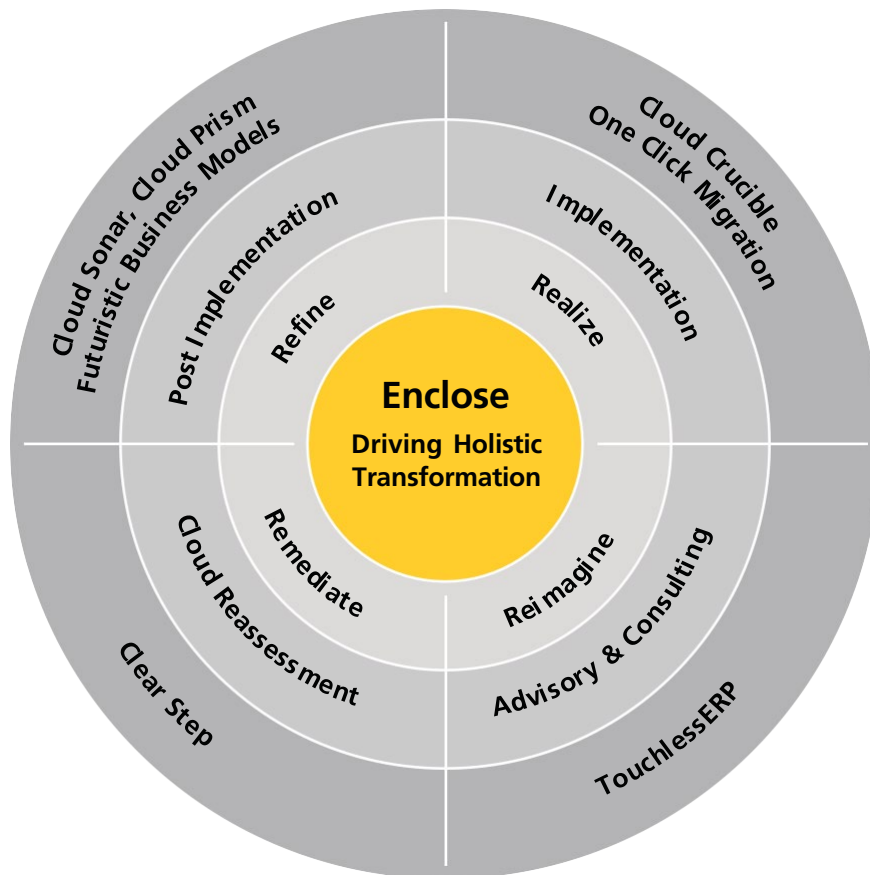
Cloud Sonar, Cloud Prism
Futuristic Business Models

Cloud Crucible
One Click Migration

Post Implementation

Implementation

Refine

Realize

Enclose
Driving Holistic Transformation

Remediate

Reimagine

Cloud Reassessment

Advisory & Consulting

Clear Step

TouchlessERP